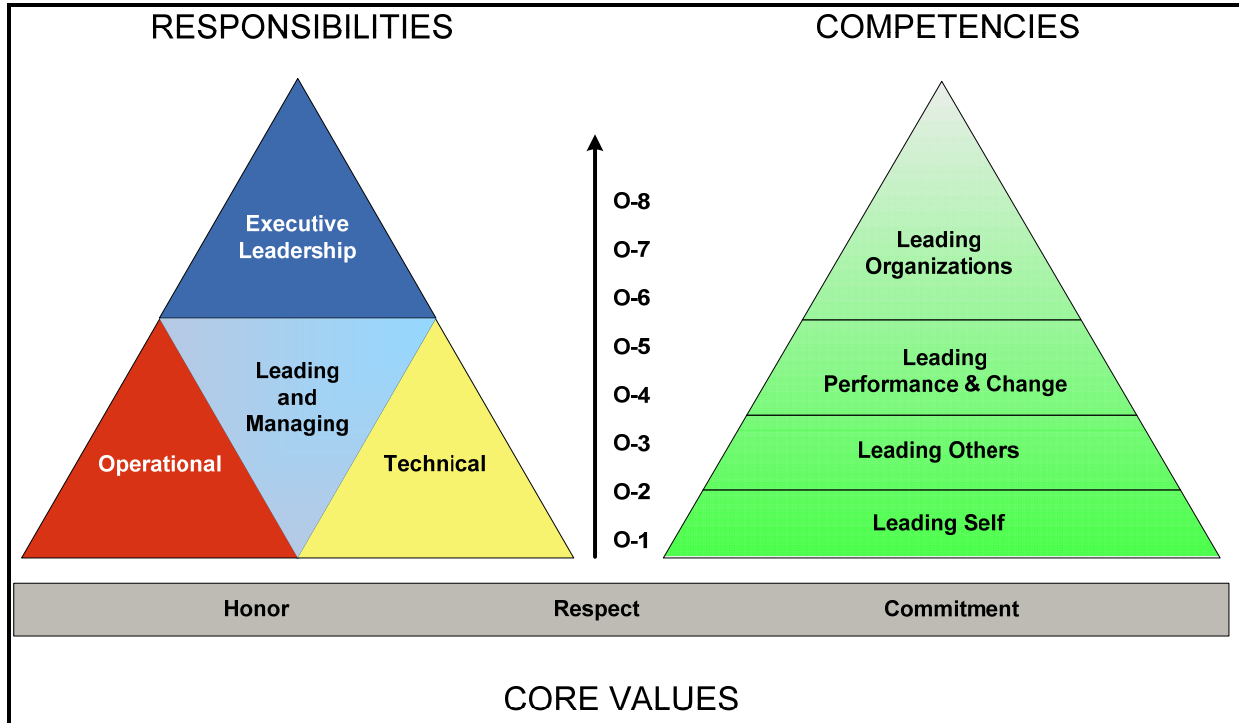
RESPONSIBILITIES

COMPETENCIES

Executive Leadership

Leading and Managing

Operational

Technical

O-8
O-7
O-6
O-5
O-4
O-3
O-2
O-1

Leading Organizations

Leading Performance & Change

Leading Others

Leading Self

Honor

Respect

Commitment

CORE VALUES